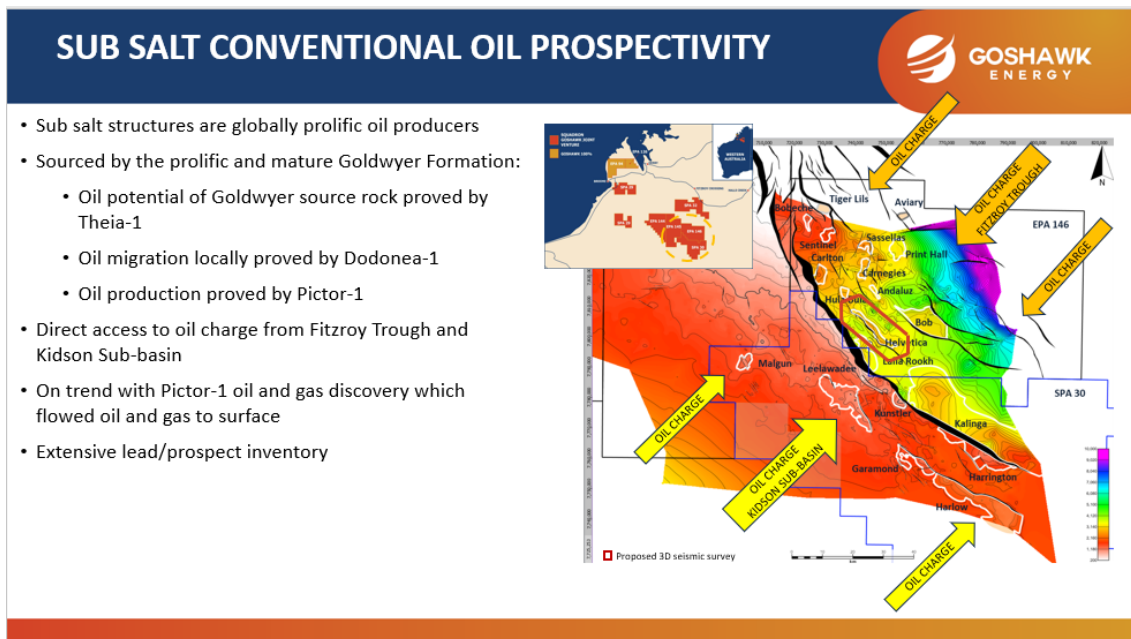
SUB SALT CONVENTIONAL OIL PROSPECTIVITY

GOSHAWK ENERGY

• Sub salt structures are globally prolific oil producers

• Sourced by the prolific and mature Goldwyer Formation:

• Oil potential of Goldwyer source rock proved by Theia-1

• Oil migration locally proved by Dodonea-1

• Oil production proved by Pictor-1

• Direct access to oil charge from Fitzroy Trough and Kidson Sub-basin

• On trend with Pictor-1 oil and gas discovery which flowed oil and gas to surface

• Extensive lead/prospect inventory

SQUADRON GOSHAWK JOINT VENTURE
GOSHAWK 100%
WESTERN AUSTRALIA

OIL CHARGE
OIL CHARGE FITZROY TROUGH
OIL CHARGE
OIL CHARGE
OIL CHARGE KIDSON SUB-BASIN
OIL CHARGE

Tiger Lils
Aviary
Bolleche
EPA 146
Sentinel
Sassellas
Carlton
Print Hall
Carnegies
Andaluz
Hutsouls
Bob
Helvetica
Luna Rookh
Malgun
Leelawadee
SPA 30
Kunstler
Kalinga
Garamond
Harrington
Harlow
N

Proposed 3D seismic survey